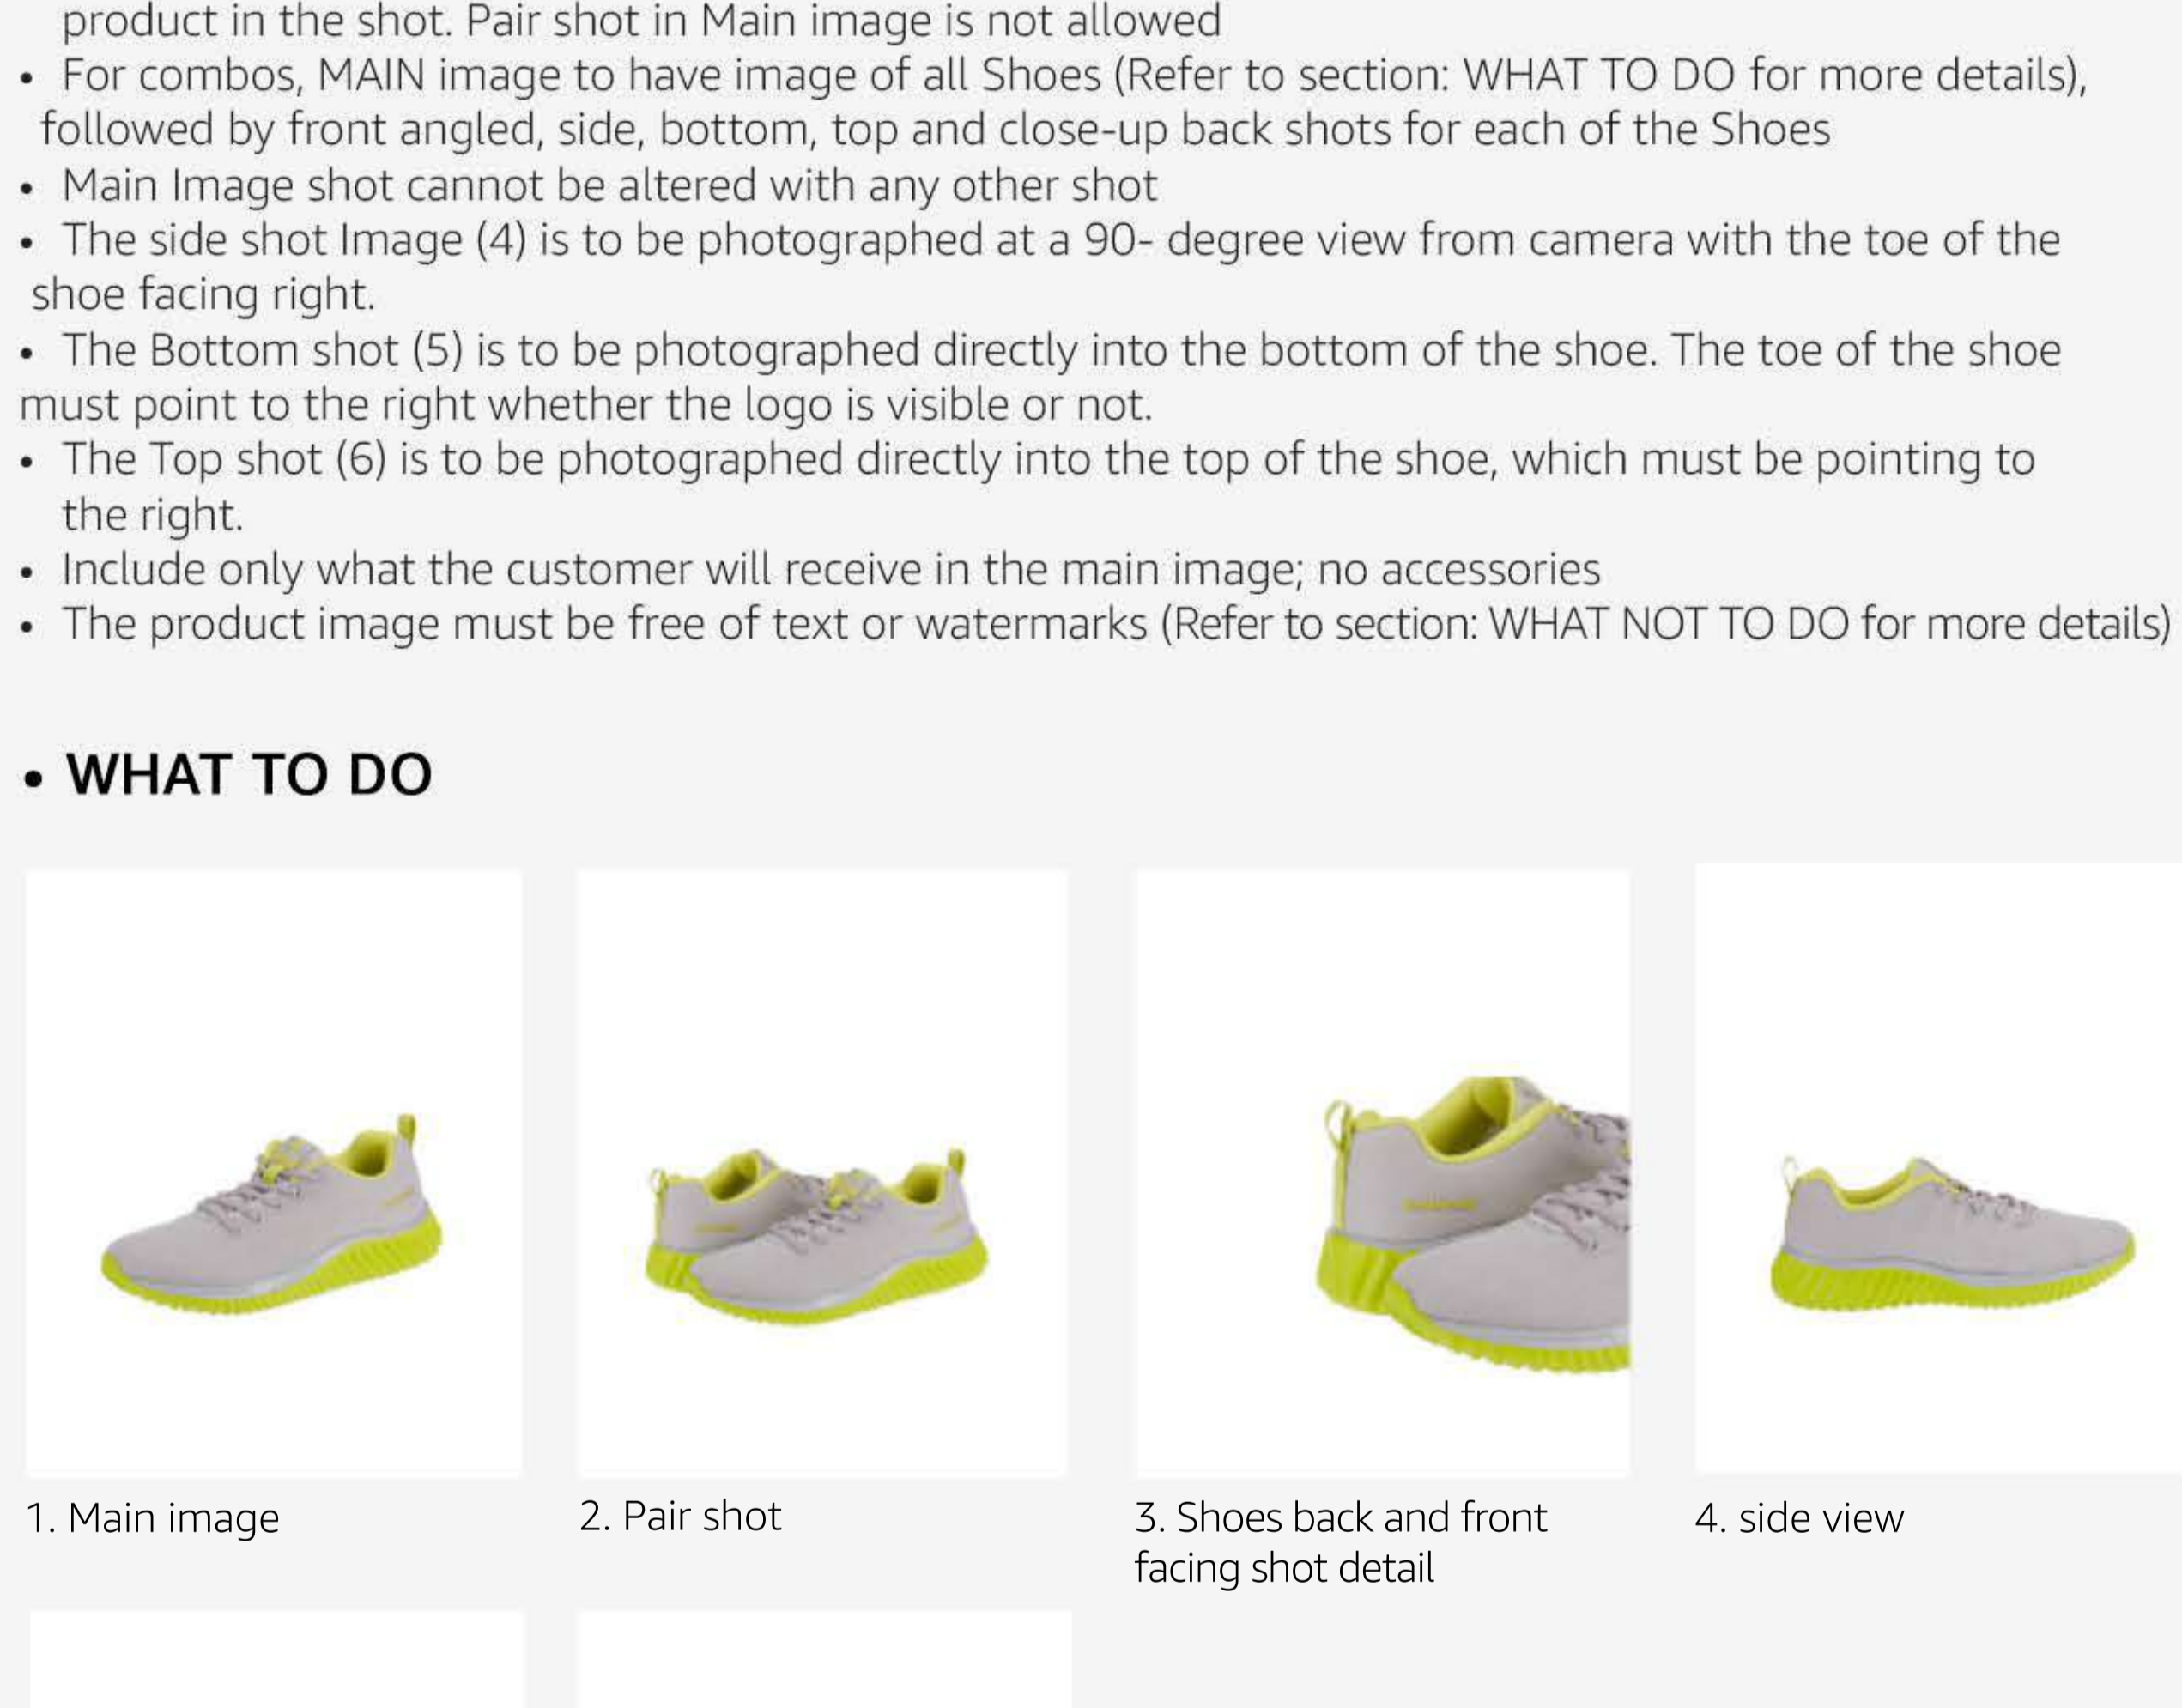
product in the shot. Pair shot in Main image is not allowed

• For combos, MAIN image to have image of all Shoes (Refer to section: WHAT TO DO for more details), followed by front angled, side, bottom, top and close-up back shots for each of the Shoes
• Main Image shot cannot be altered with any other shot
• The side shot Image (4) is to be photographed at a 90- degree view from camera with the toe of the shoe facing right.
• The Bottom shot (5) is to be photographed directly into the bottom of the shoe. The toe of the shoe must point to the right whether the logo is visible or not.
• The Top shot (6) is to be photographed directly into the top of the shoe, which must be pointing to the right.
• Include only what the customer will receive in the main image; no accessories
• The product image must be free of text or watermarks (Refer to section: WHAT NOT TO DO for more details)

• WHAT TO DO

1. Main image

2. Pair shot

3. Shoes back and front facing shot detail

4. side view